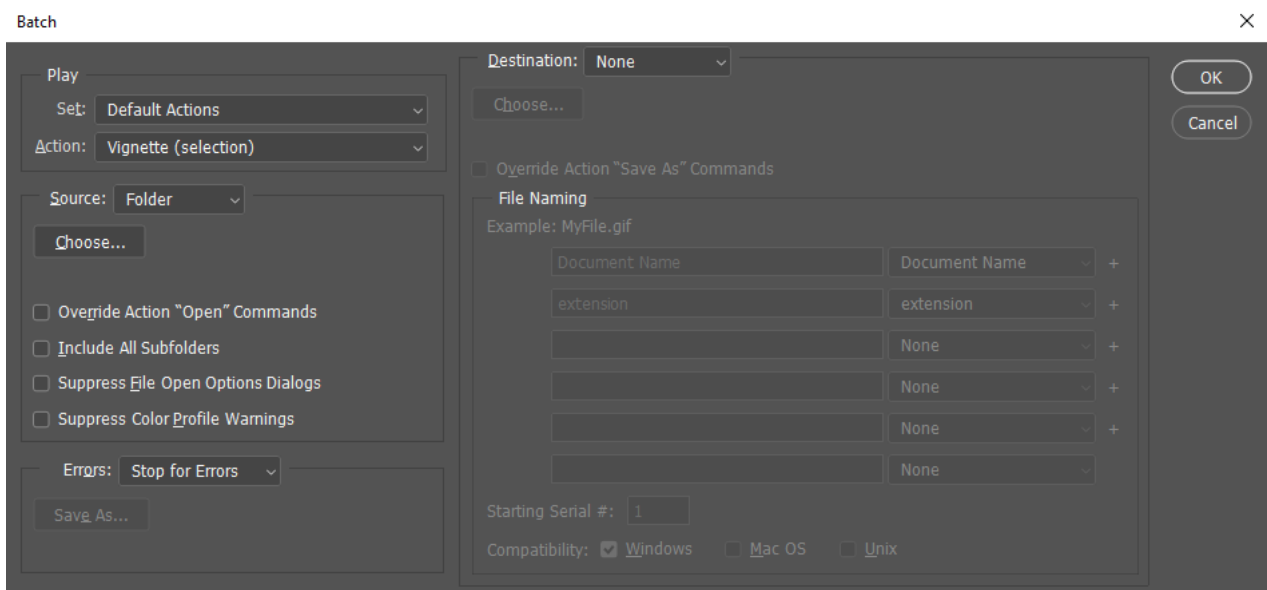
Batch

Play

Set: Default Actions

Action: Vignette (selection)

Source: Folder

Choose...

Override Action "Open" Commands

Include All Subfolders

Suppress File Open Options Dialogs

Suppress Color Profile Warnings

Errors: Stop for Errors

Save As...

Destination: None

Choose...

Override Action "Save As" Commands

File Naming

Example: MyFile.gif

| | |
|---|---|
| Document Name | Document Name |
| extension | extension |
| | None |
| | None |
| | None |
| | None |

Starting Serial #: 1

Compatibility: Windows Mac OS Unix

OK

Cancel